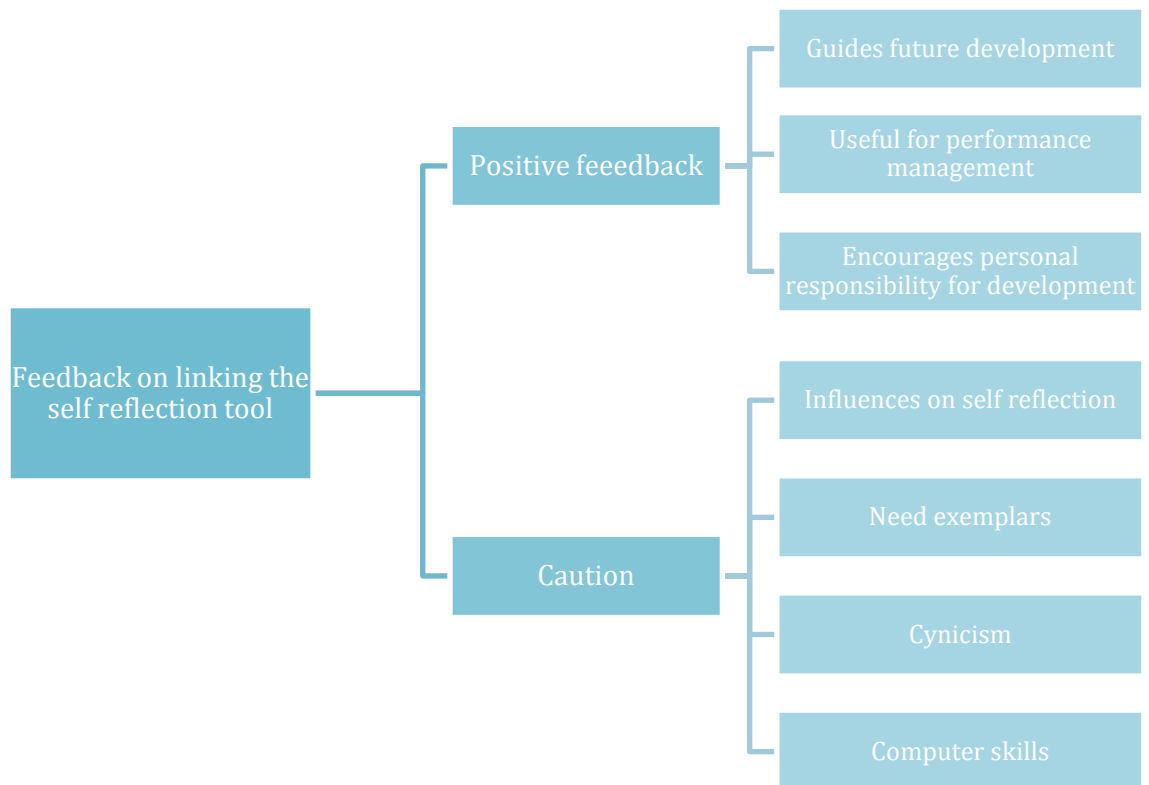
Feedback on linking the self reflection tool

Positive feeedback

Guides future development

Useful for performance management

Encourages personal responsibility for development

Caution

Influences on self reflection

Need exemplars

Cynicism

Computer skills